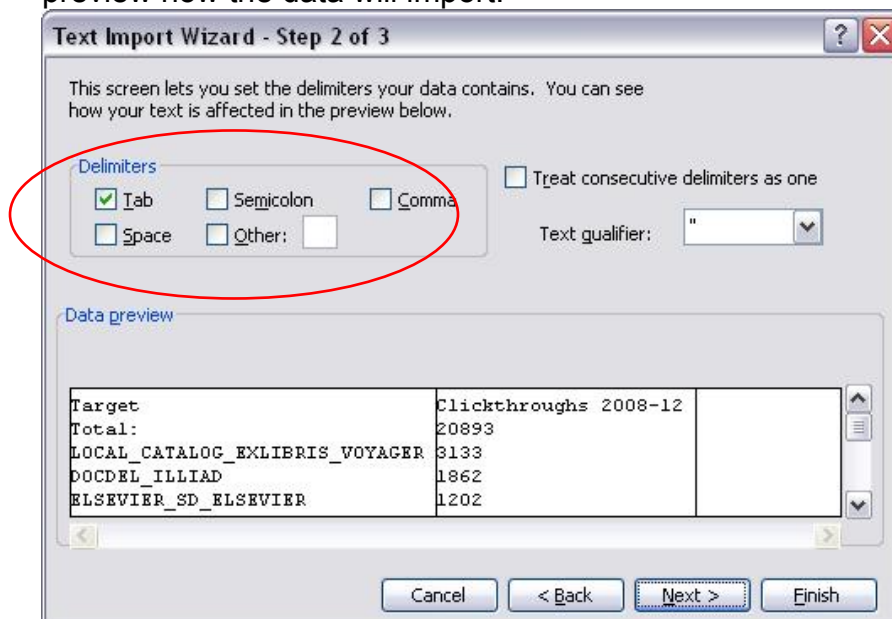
preview how the data will import.

Text Import Wizard - Step 2 of 3

This screen lets you set the delimiters your data contains. You can see how your text is affected in the preview below.

Delimiters
Tab
Semicolon
Comma
Space
Other:

Treat consecutive delimiters as one

Text qualifier: "

Data preview

| Target | Clickthroughs 2008-12 |
|---|---|
| Total: | 20893 |
| LOCAL_CATALOG_EXLIBRIS_VOYAGER | 3133 |
| DOCDEL_ILLIAD | 1862 |
| ELSEVIER_SD_ELSEVIER | 1202 |

Cancel
< Back
Next >
Finish